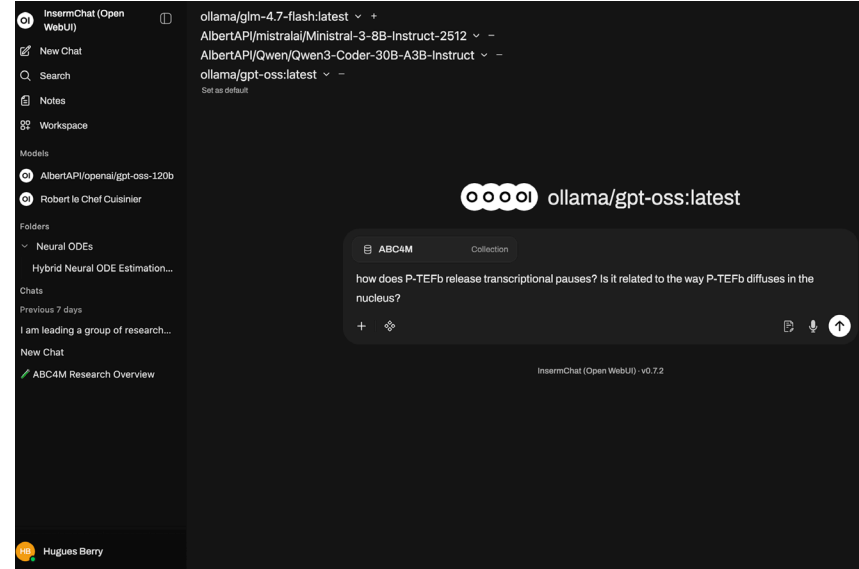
OI InsermChat (Open WebUI)

New Chat

Search

Notes

Workspace

Models

AlbertAPI/openai/gpt-oss-120b

Robert le Chef Cuisinier

Folders

Neural ODEs

Hybrid Neural ODE Estimation...

Chats

Previous 7 days

I am leading a group of research...

New Chat

ABC4M Research Overview

HB Hugues Berry

ollama/glm-4.7-flash:latest +

AlbertAPI/mistralai/Ministral-3-8B-Instruct-2512 −

AlbertAPI/Qwen/Qwen3-Coder-30B-A3B-Instruct −

ollama/gpt-oss:latest −

Set as default

OOOOI ollama/gpt-oss:latest

ABC4M Collection

how does P-TEFb release transcriptional pauses? Is it related to the way P-TEFb diffuses in the nucleus?

+

InsermChat (Open WebUI) · v0.7.2